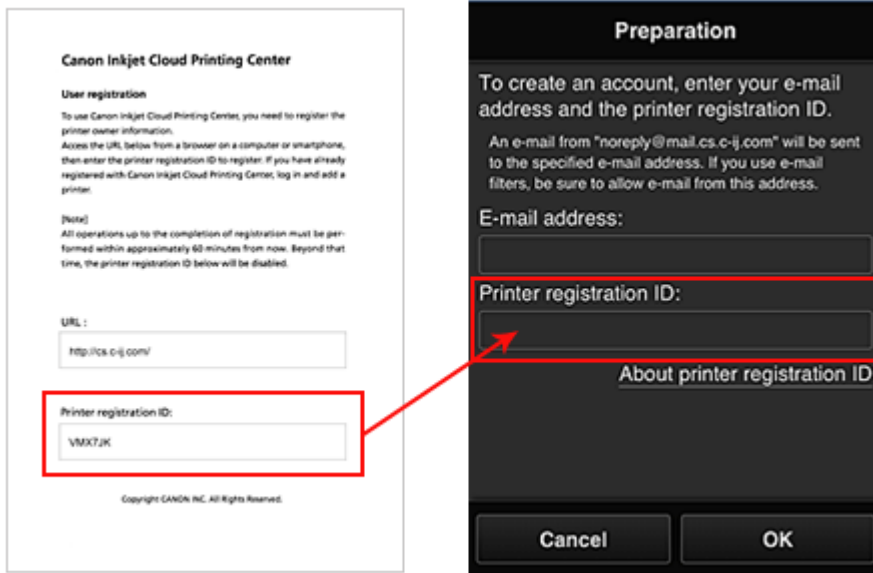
Canon Inkjet Cloud Printing Center

User registration

To use Canon Inkjet Cloud Printing Center, you need to register the printer owner information.
Access the URL below from a browser on a computer or smartphone, then enter the printer registration ID to register. If you have already registered with Canon Inkjet Cloud Printing Center, log in and add a printer.

[Note]
All operations up to the completion of registration must be performed within approximately 60 minutes from now. Beyond that time, the printer registration ID below will be disabled.

URL :

http://cs.c-ij.com/

Printer registration ID:

VMX7JK

Copyright CANON INC. All Rights Reserved.

Preparation

To create an account, enter your e-mail address and the printer registration ID.

An e-mail from "noreply@mail.cs.c-ij.com" will be sent to the specified e-mail address. If you use e-mail filters, be sure to allow e-mail from this address.

E-mail address:

Printer registration ID:

About printer registration ID

Cancel

OK